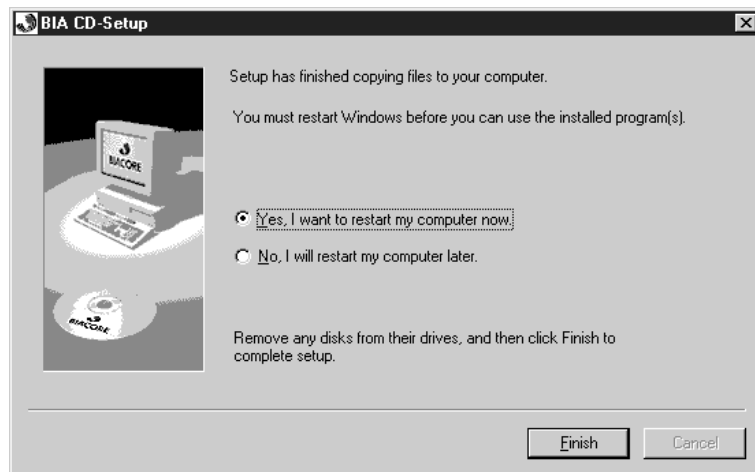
BIA CD-Setup

BIACORE

BIACORE

Setup has finished copying files to your computer.

You must restart Windows before you can use the installed program(s).

Yes, I want to restart my computer now.

No, I will restart my computer later.

Remove any disks from their drives, and then click Finish to complete setup.

Finish

Cancel